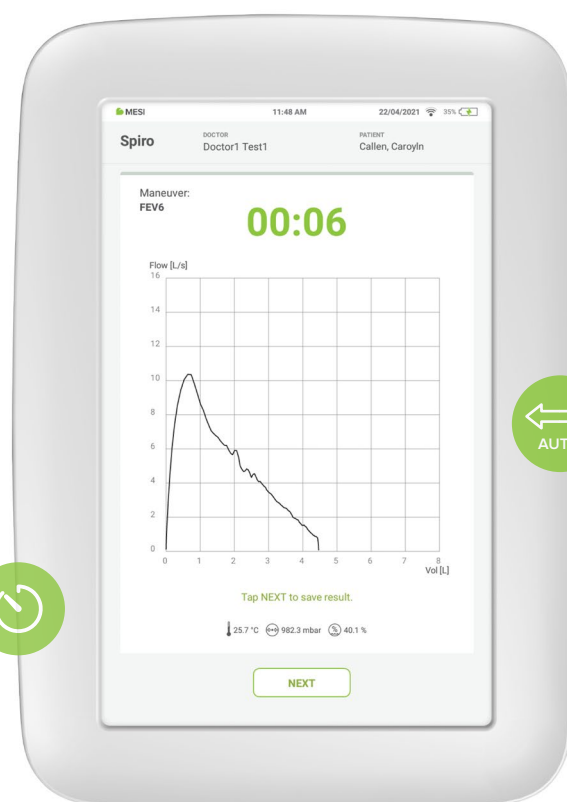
MESI 11:48 AM 22/04/2021 35%

Spiro DOCTOR Doctor1 Test1 PATIENT Callen, Caroyln

Maneuver:
FEV6

00:06

Flow [L/s]
16
14
12
10
8
6
4
2
0
0 1 2 3 4 5 6 7 8
Vol [L]

Tap NEXT to save result.

25.7 °C 982.3 mbar 40.1 %

NEXT

AUT